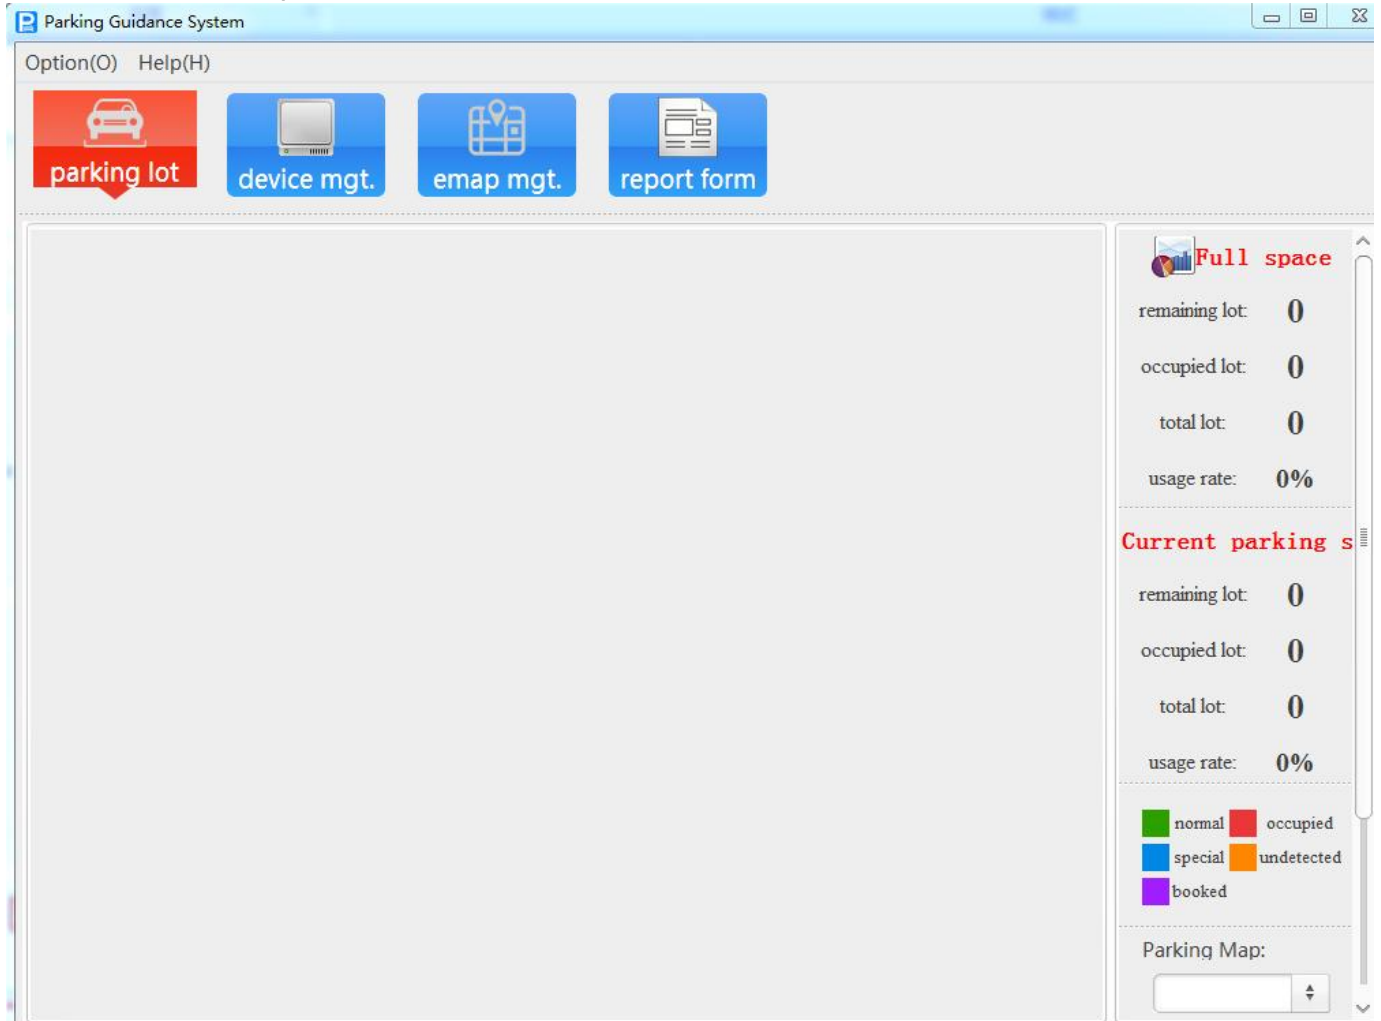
Parking Guidance System

Option(O) Help(H)

parking lot
device mgt.
emap mgt.
report form

Full space
remaining lot: 0
occupied lot: 0
total lot: 0
usage rate: 0%

Current parking s
remaining lot: 0
occupied lot: 0
total lot: 0
usage rate: 0%

normal occupied
special undetected
booked

Parking Map: